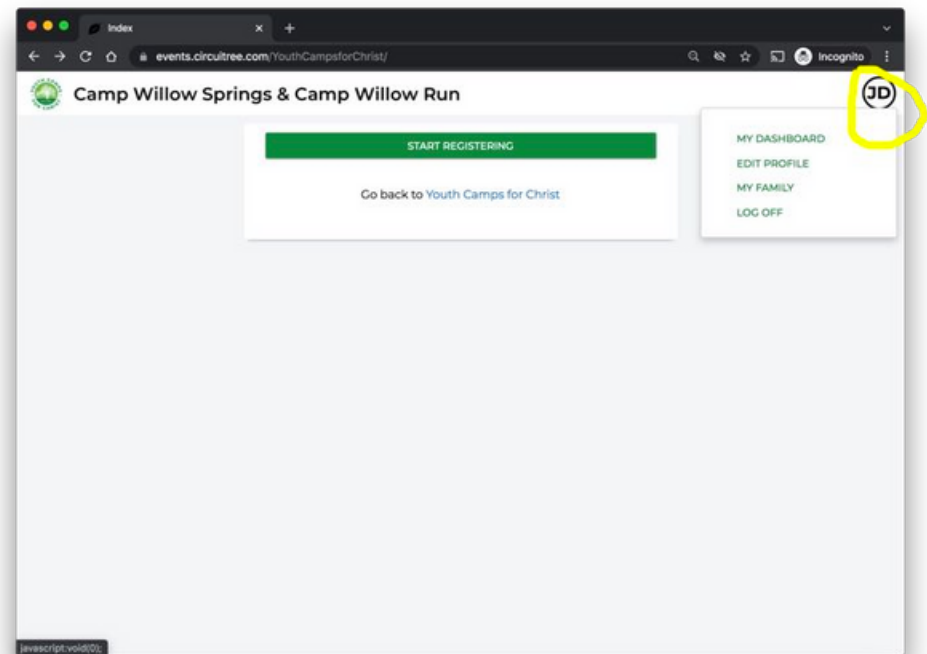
Index

events.circuitree.com/YouthCampsforChrist/

Incognito

Camp Willow Springs & Camp Willow Run

JD

START REGISTERING

Go back to Youth Camps for Christ

MY DASHBOARD
EDIT PROFILE
MY FAMILY
LOG OFF

javascript:void(0);